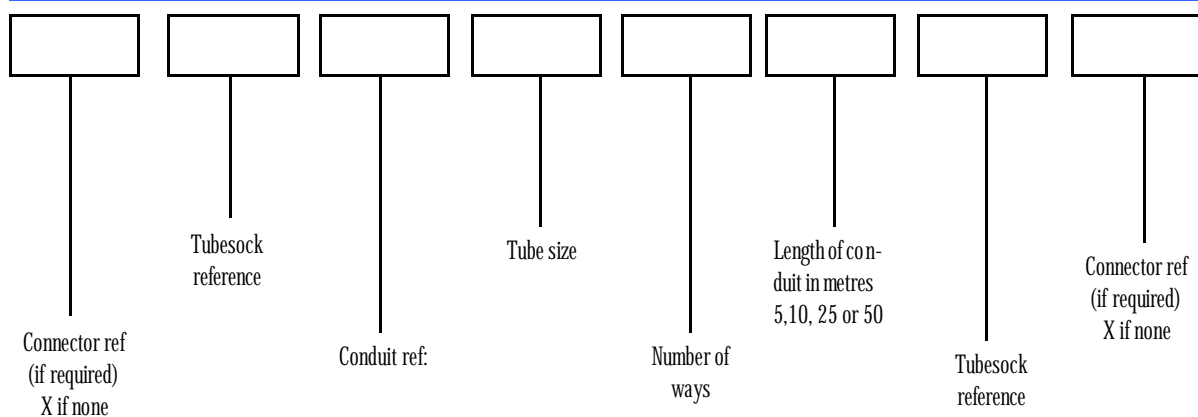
Connector ref (if required) X if none

Tubesock reference

Conduit ref:

Tube size

Number of ways

Length of conduit in metres 5,10, 25 or 50

Tubesock reference

Connector ref (if required) X if none